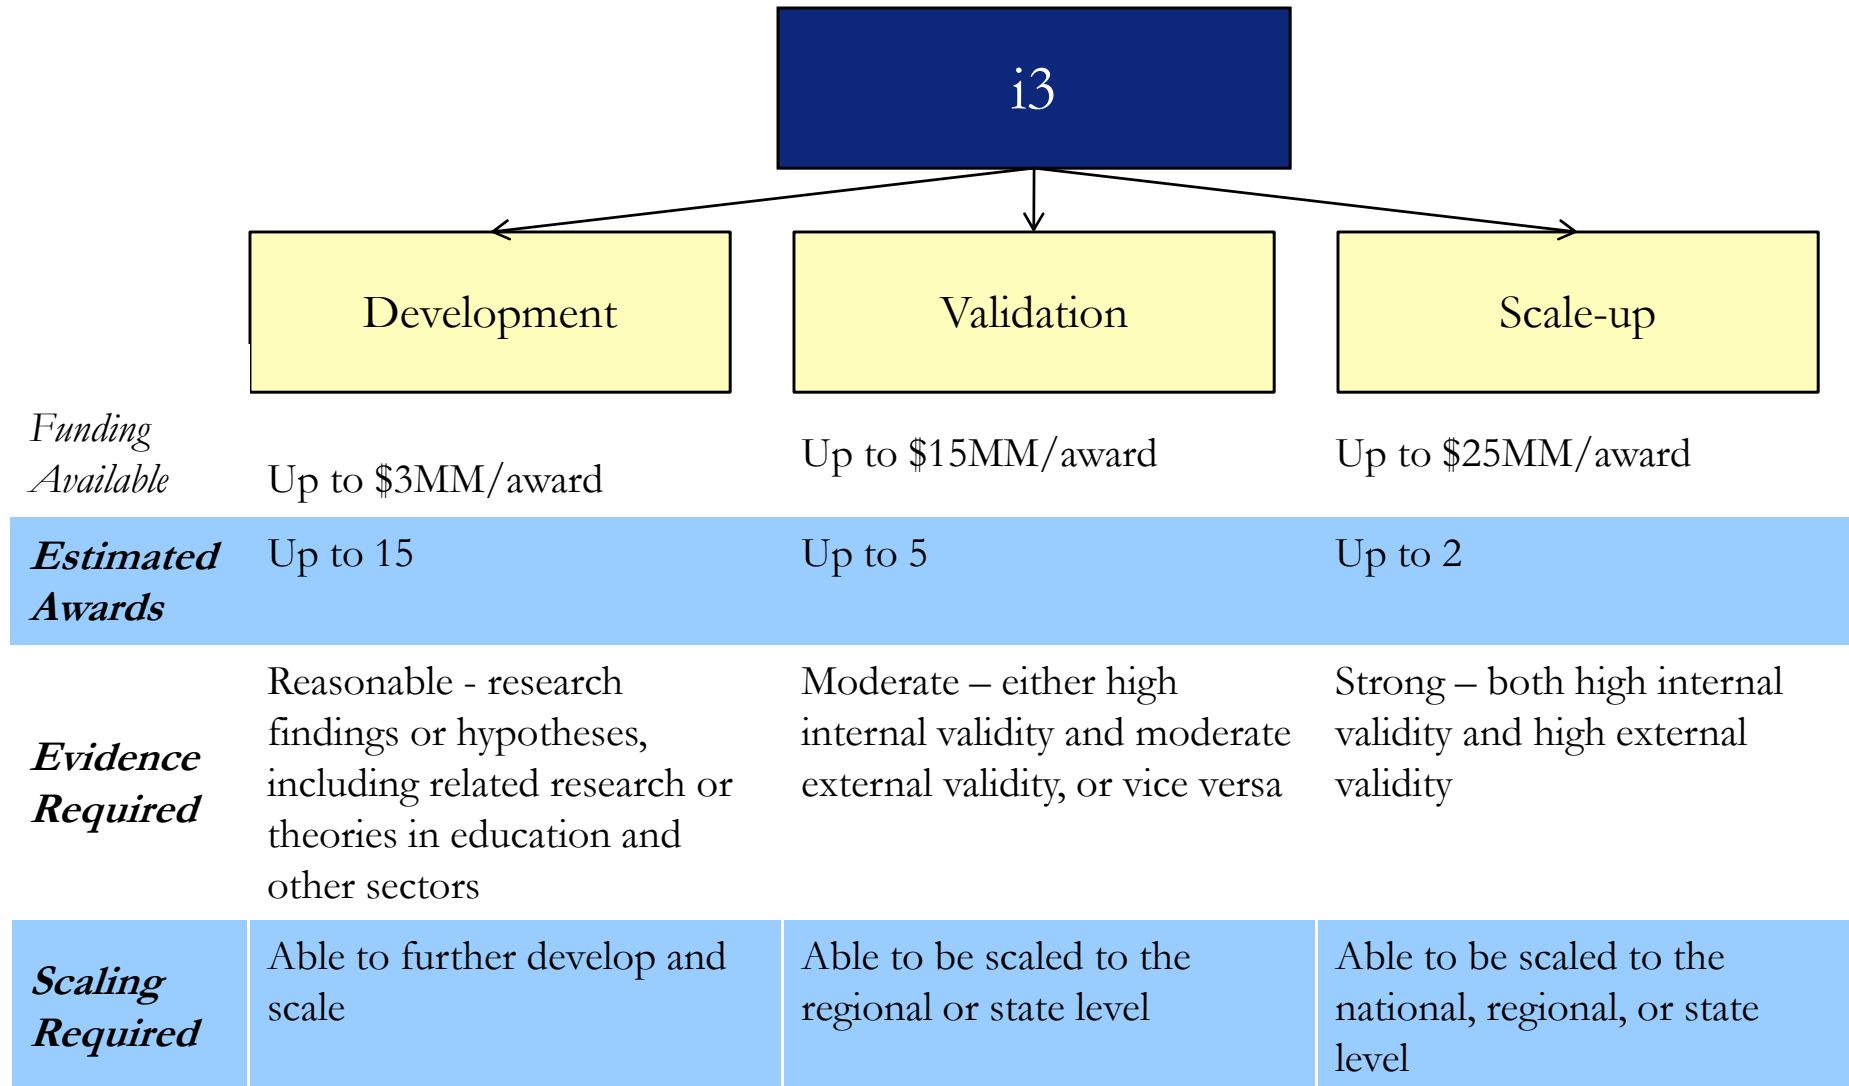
i3

| | Development | Validation | Scale-up |
|---|---|---|---|
| *Funding Available* | Up to \$3MM/award | Up to \$15MM/award | Up to \$25MM/award |
| ***Estimated Awards*** | Up to 15 | Up to 5 | Up to 2 |
| ***Evidence Required*** | Reasonable - research findings or hypotheses, including related research or theories in education and other sectors | Moderate – either high internal validity and moderate external validity, or vice versa | Strong – both high internal validity and high external validity |
| ***Scaling Required*** | Able to further develop and scale | Able to be scaled to the regional or state level | Able to be scaled to the national, regional, or state level |